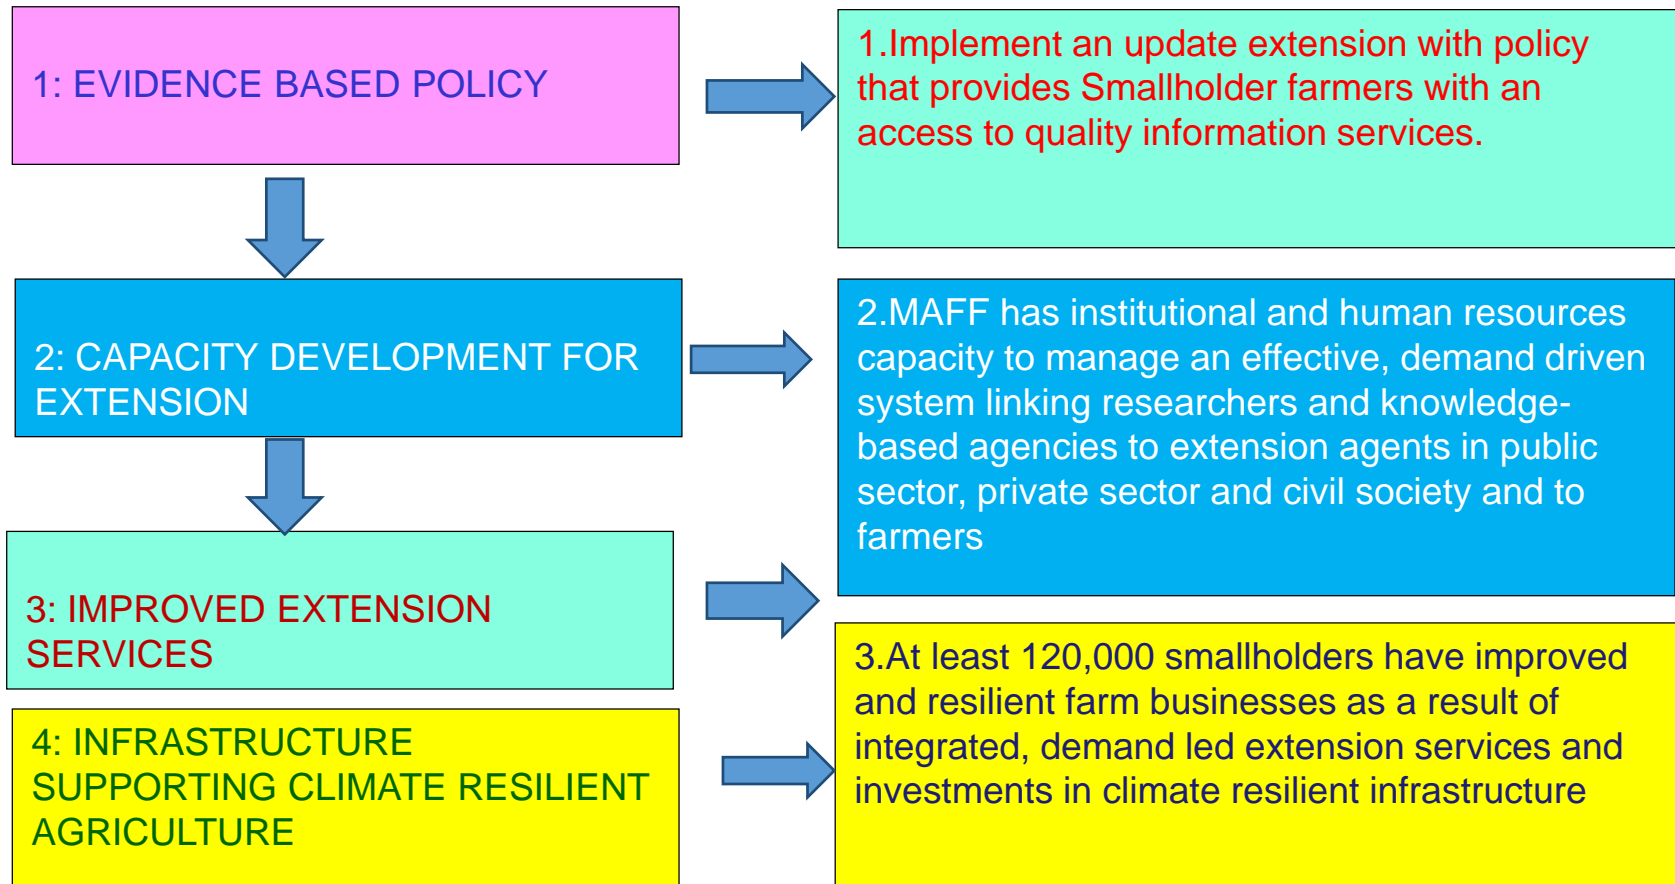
1: EVIDENCE BASED POLICY

1.Implement an update extension with policy that provides Smallholder farmers with an access to quality information services.

2: CAPACITY DEVELOPMENT FOR EXTENSION

2.MAFF has institutional and human resources capacity to manage an effective, demand driven system linking researchers and knowledge-based agencies to extension agents in public sector, private sector and civil society and to farmers

3: IMPROVED EXTENSION SERVICES

3.At least 120,000 smallholders have improved and resilient farm businesses as a result of integrated, demand led extension services and investments in climate resilient infrastructure

4: INFRASTRUCTURE SUPPORTING CLIMATE RESILIENT AGRICULTURE